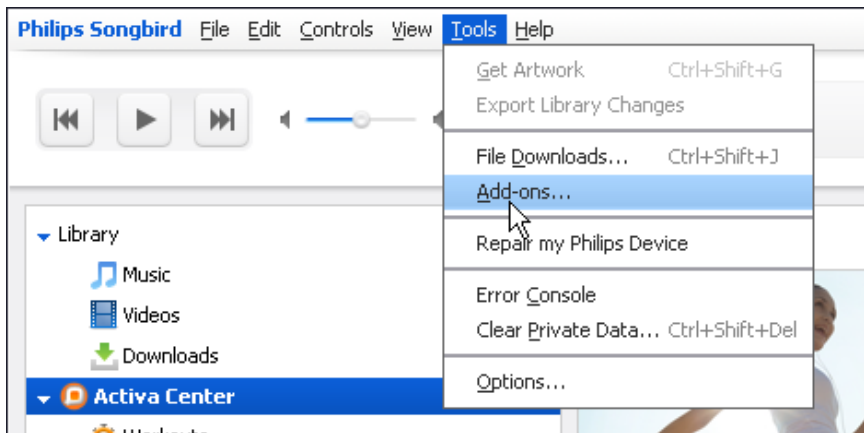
Philips Songbird File Edit Controls View Tools Help

Get Artwork Ctrl+Shift+G
Export Library Changes
File Downloads... Ctrl+Shift+J
Add-ons...
Repair my Philips Device
Error Console
Clear Private Data... Ctrl+Shift+Del
Options...

Library
Music
Videos
Downloads
Activa Center
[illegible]